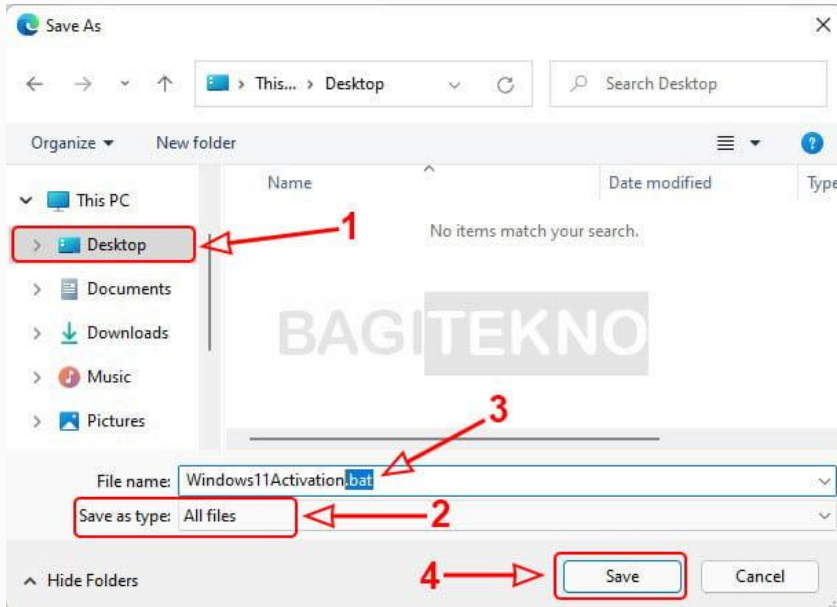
Save As

This... > Desktop

Search Desktop

Organize ▾ New folder

This PC

Desktop

Documents

Downloads

Music

Pictures

Name Date modified Type

No items match your search.

BAGITEKNO

1

3

File name: Windows11Activation.bat

Save as type: All files

2

4

Hide Folders

Save Cancel